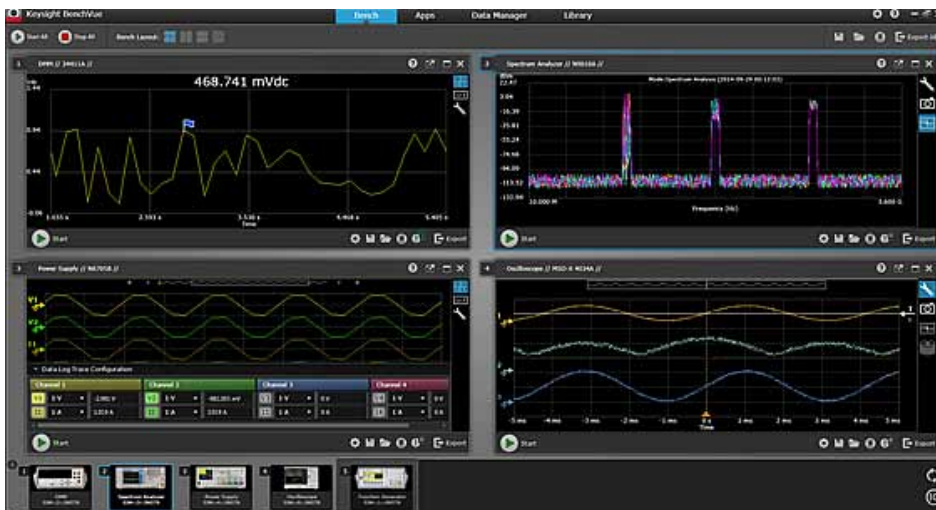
Keysight BenchVue
Bench Apps Data Manager Library
Start All Stop All Bench Layout Export All

1 DMM // 34411A //
468.741 mVdc
1.44
0.94
0.44
-0.06
1.655 s 2.593 s 3.530 s 4.468 s 5.405 s
Time
Start
Export

2 Spectrum Analyzer // N9010A //
Mode Spectrum Analysis (2014-09-29 12:03)
22.47
3.06
-16.39
-35.81
-55.22
-74.66
-94.08
-113.52
-132.94
10.000 M
Frequency (Hz)
3.600 G
Start
Export

3 Power Supply // N6705B //
V1
V2
I1
Data Log Trace Configuration
Channel 1
Channel 2
Channel 3
Channel 4
5 V 2.001 V
1 A 1.013 A
5 V 481.001 mV
1 A 1.013 A
5 V 0 V
1 A 0 A
5 V 0 V
1 A 0 A
Start
Export

4 Oscilloscope // MSO-X 4034A //
-5 ms -4 ms -3 ms -2 ms -1 ms 0 s 1 ms 2 ms 3 ms 4 ms 5 ms
Time
Start
Export

1 DMM
2 Spectrum Analyzer
3 Power Supply
4 Oscilloscope
5 Function Generator